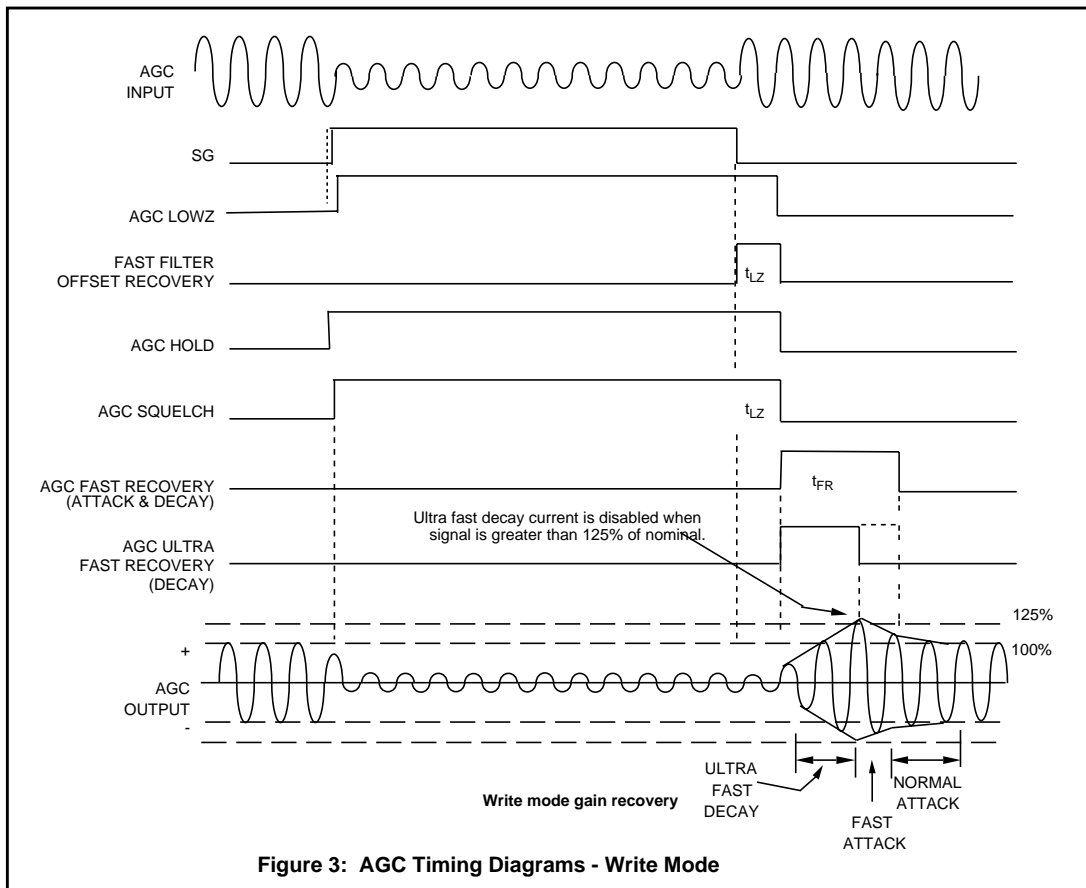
AGC INPUT

SG

AGC LOWZ

FAST FILTER OFFSET RECOVERY

$t_{LZ}$

AGC HOLD

AGC SQUELCH

$t_{LZ}$

AGC FAST RECOVERY (ATTACK & DECAY)

$t_{FR}$

Ultra fast decay current is disabled when signal is greater than 125% of nominal.

AGC ULTRA FAST RECOVERY (DECAY)

125%

100%

+

AGC OUTPUT

-

ULTRA FAST DECAY

NORMAL ATTACK

FAST ATTACK

Write mode gain recovery

Figure 3: AGC Timing Diagrams - Write Mode